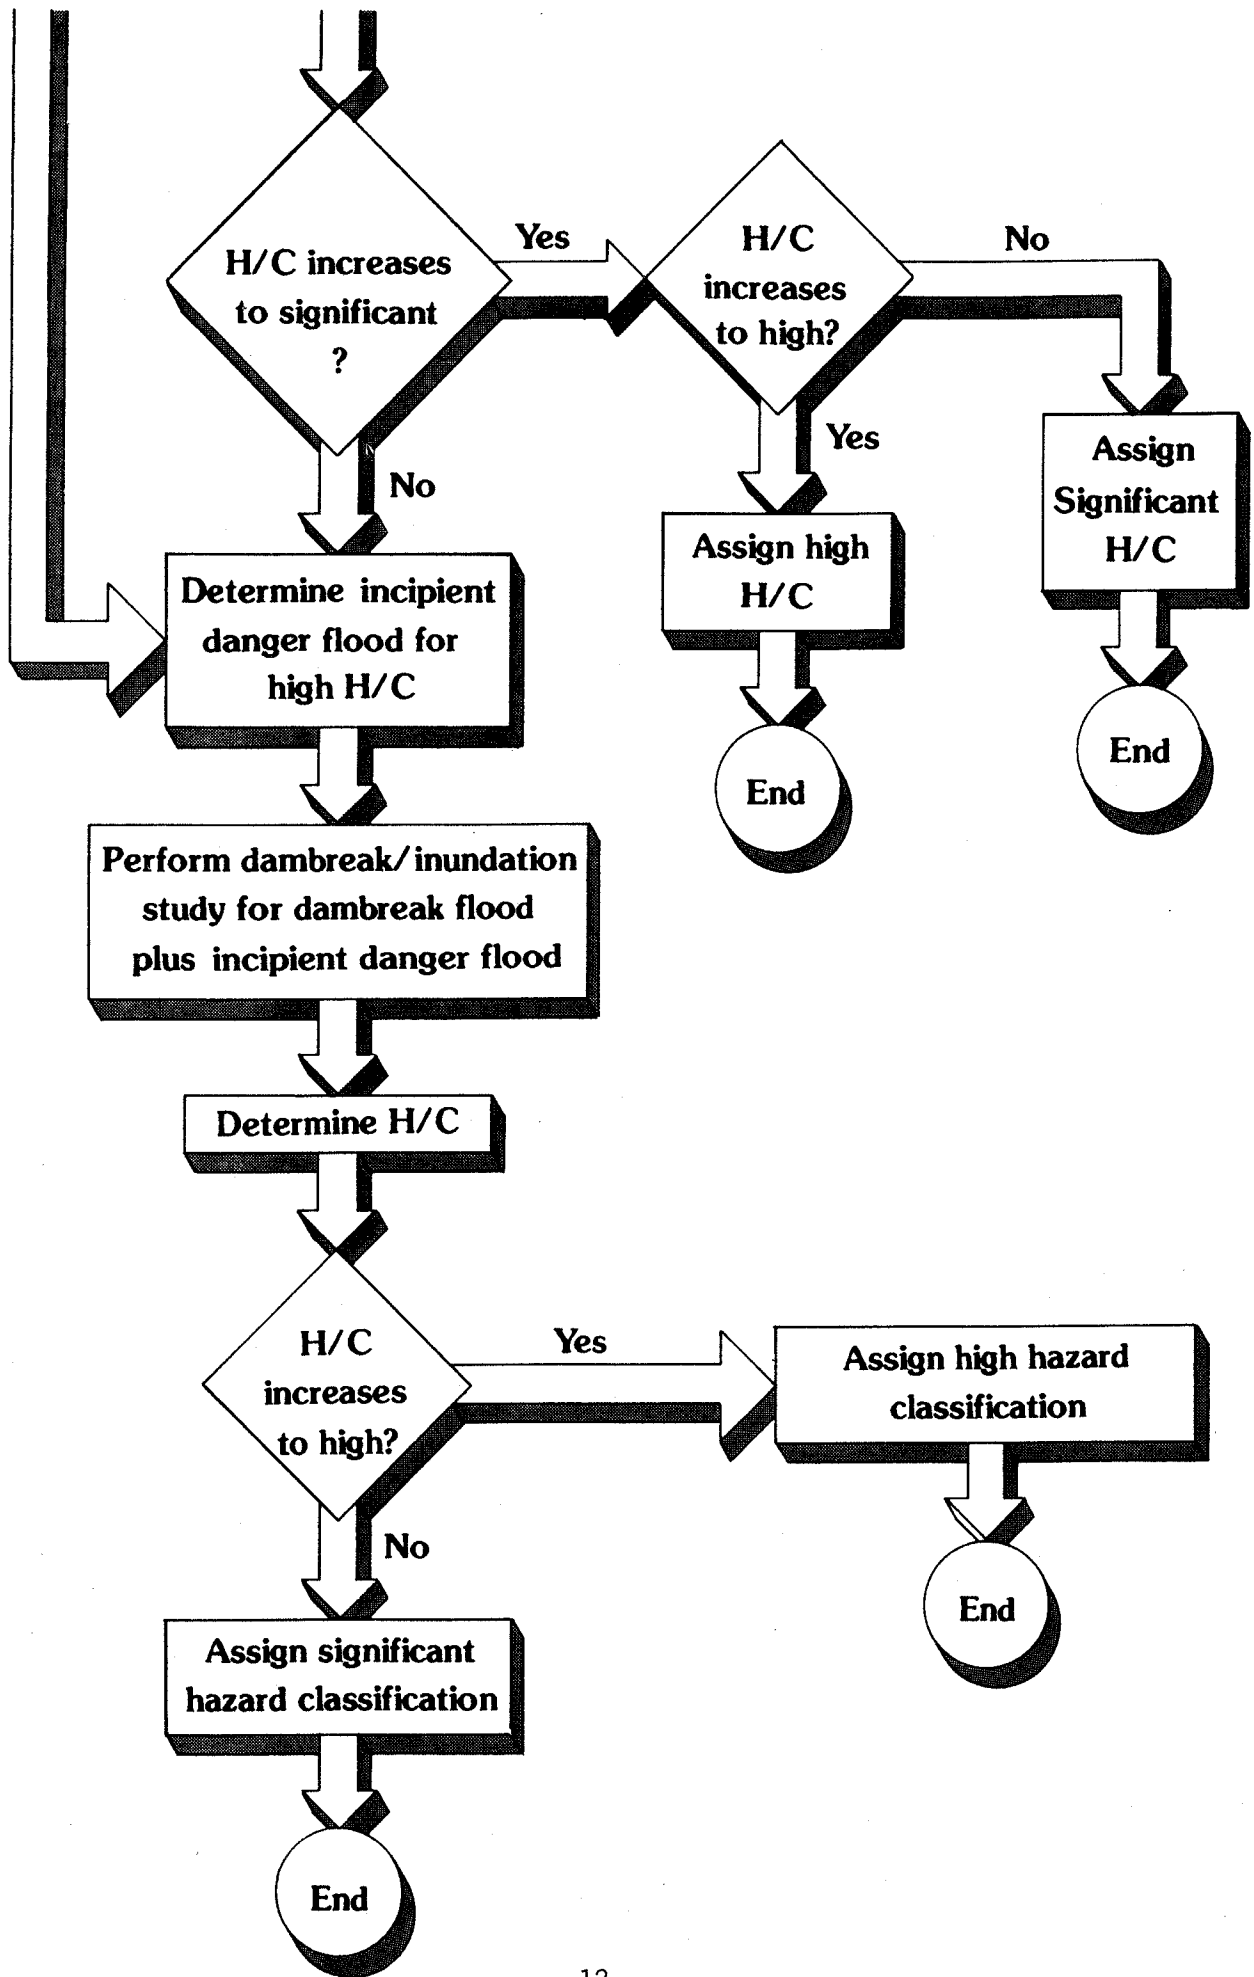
H/C increases to significant ?

Yes

H/C increases to high?

No

Yes

Assign Significant H/C

No

Assign high H/C

End

End

Determine incipient danger flood for high H/C

Perform dambreak/inundation study for dambreak flood plus incipient danger flood

Determine H/C

H/C increases to high?

Yes

Assign high hazard classification

No

End

Assign significant hazard classification

End

12